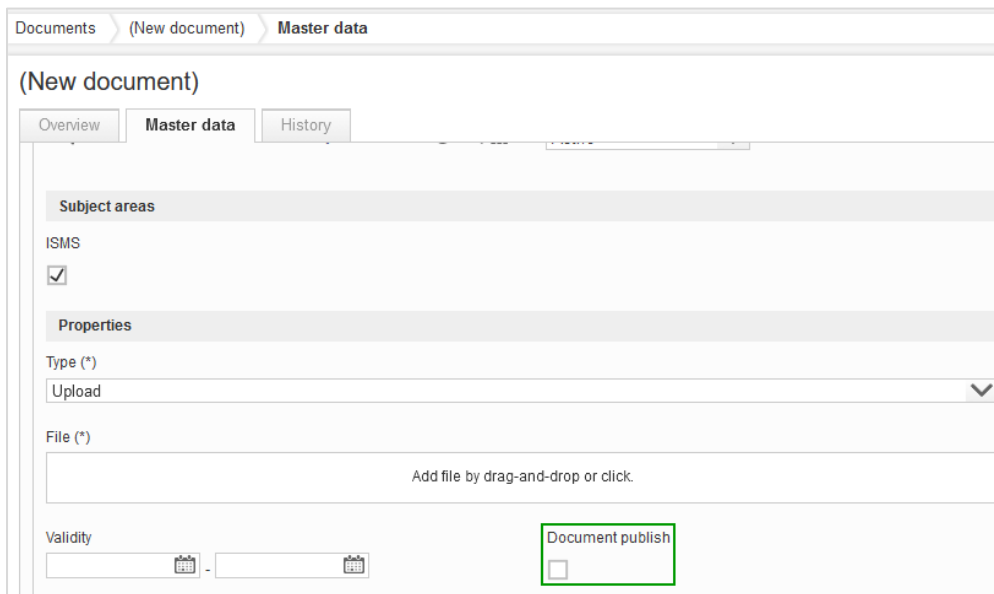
Documents (New document) Master data

(New document)

Overview Master data History

Subject areas

ISMS

Properties

Type (*)

Upload

File (*)

Add file by drag-and-drop or click.

Validity

-

Document publish